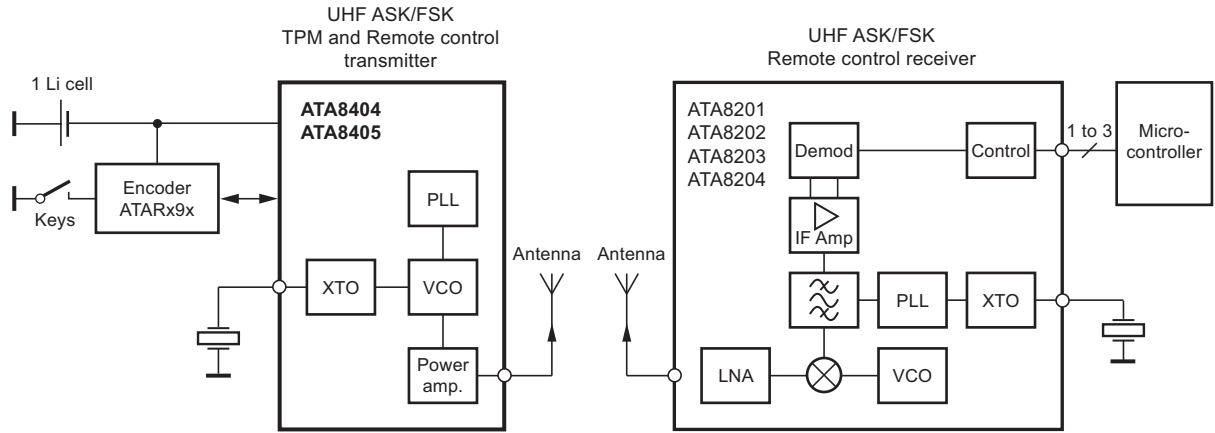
UHF ASK/FSK
TPM and Remote control transmitter

1 Li cell

ATA8404
ATA8405

Encoder
ATARx9x

Keys

PLL

XTO

VCO

Power amp.

Antenna

UHF ASK/FSK
Remote control receiver

Antenna

ATA8201
ATA8202
ATA8203
ATA8204

Demod

Control

1 to 3

Microcontroller

IF Amp

PLL

XTO

LNA

VCO